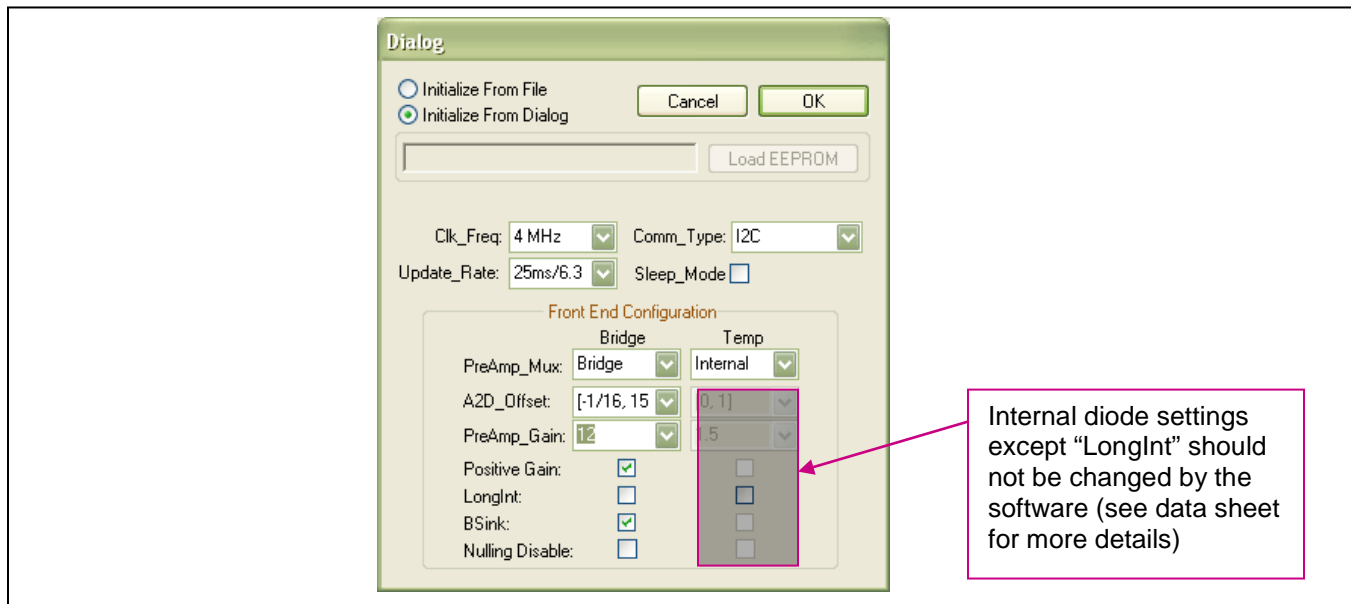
Dialog

Initialize From File
Initialize From Dialog

Cancel
OK

Load EEPROM

Clk_Freq: 4 MHz
Comm_Type: I2C
Update_Rate: 25ms/6.3
Sleep_Mode

Front End Configuration
Bridge
Temp
PreAmp_Mux: Bridge
Internal
A2D_Offset: [-1/16, 15
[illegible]0, 1]
PreAmp_Gain: 12
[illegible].5
Positive Gain:
LongInt:
BSink:
Nulling Disable:

Internal diode settings except "LongInt" should not be changed by the software (see data sheet for more details)